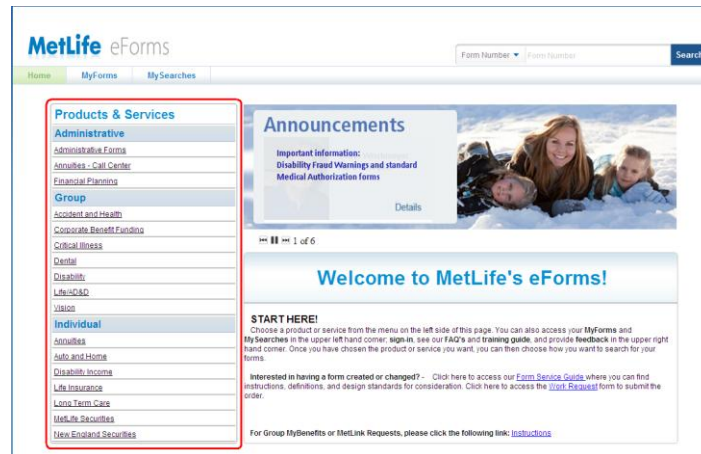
MetLife eForms

Form Number ▼ Form Number Search

Home MyForms MySearches

Products & Services

Administrative

Administrative Forms

Annuities - Call Center

Financial Planning

Group

Accident and Health

Corporate Benefit Funding

Critical Illness

Dental

Disability

Life/AD&D

Vision

Individual

Annuities

Auto and Home

Disability Income

Life Insurance

Long Term Care

MetLife Securities

New England Securities

Announcements

Important information:
Disability Fraud Warnings and standard Medical Authorization forms

Details

1 of 6

Welcome to MetLife's eForms!

START HERE!
Choose a product or service from the menu on the left side of this page. You can also access your MyForms and MySearches in the upper left hand corner; sign-in, see our FAQ's and training guide, and provide feedback in the upper right hand corner. Once you have chosen the product or service you want, you can then choose how you want to search for your forms.

Interested in having a form created or changed? - Click here to access our Form Service Guide where you can find instructions, definitions, and design standards for consideration. Click here to access the Work Request form to submit the order.

For Group MyBenefits or MetLink Requests, please click the following link: Instructions